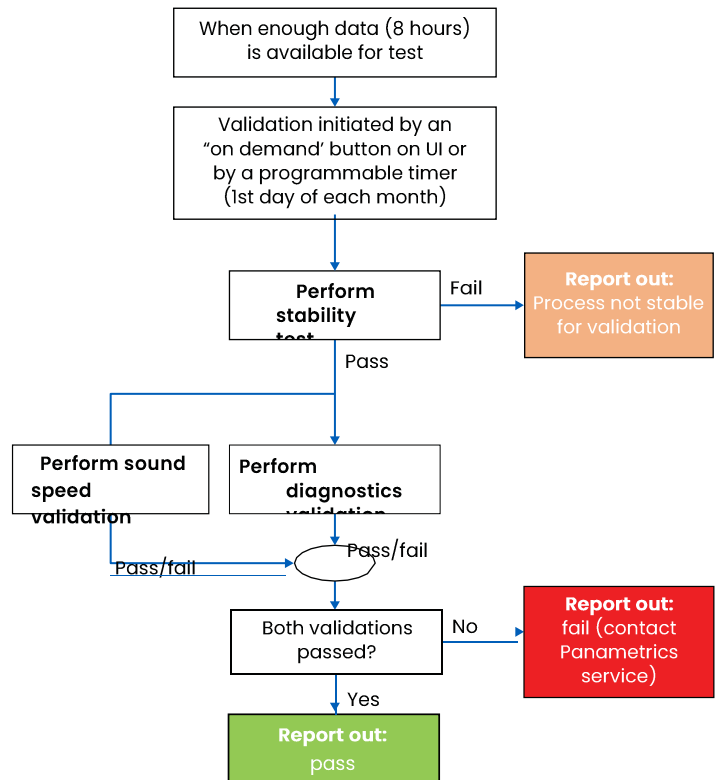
When enough data (8 hours) is available for test

Validation initiated by an “on demand’ button on UI or by a programmable timer (1st day of each month)

Perform stability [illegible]

Fail

Report out: Process not stable for validation

Pass

Perform sound speed validation

Perform diagnostics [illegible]

Pass/fail

Pass/fail

Both validations passed?

No

Report out: fail (contact Panametrics service)

Yes

Report out: pass